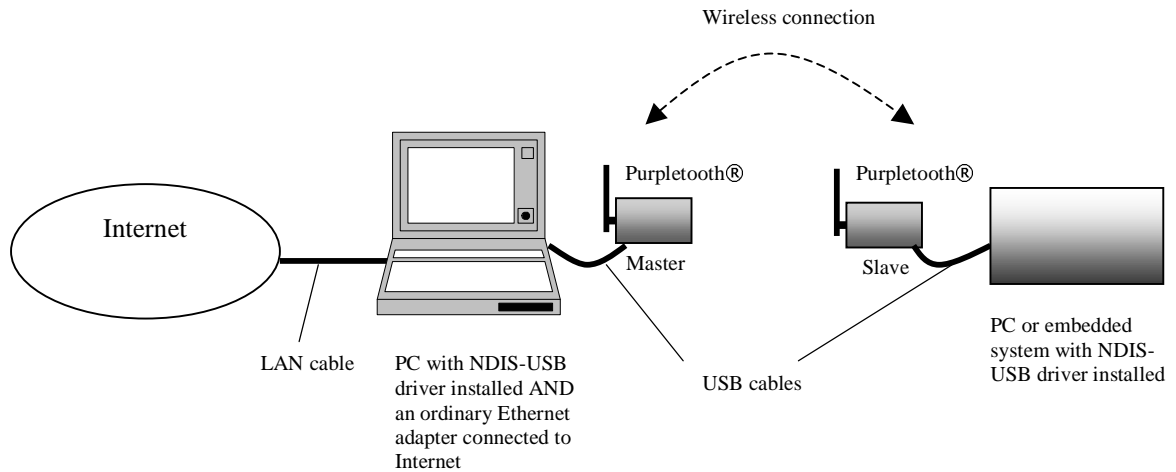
Wireless connection

Purpletooth®

Purpletooth®

Internet

Master

Slave

PC or embedded system with NDIS-USB driver installed

LAN cable

PC with NDIS-USB driver installed AND an ordinary Ethernet adapter connected to Internet

USB cables